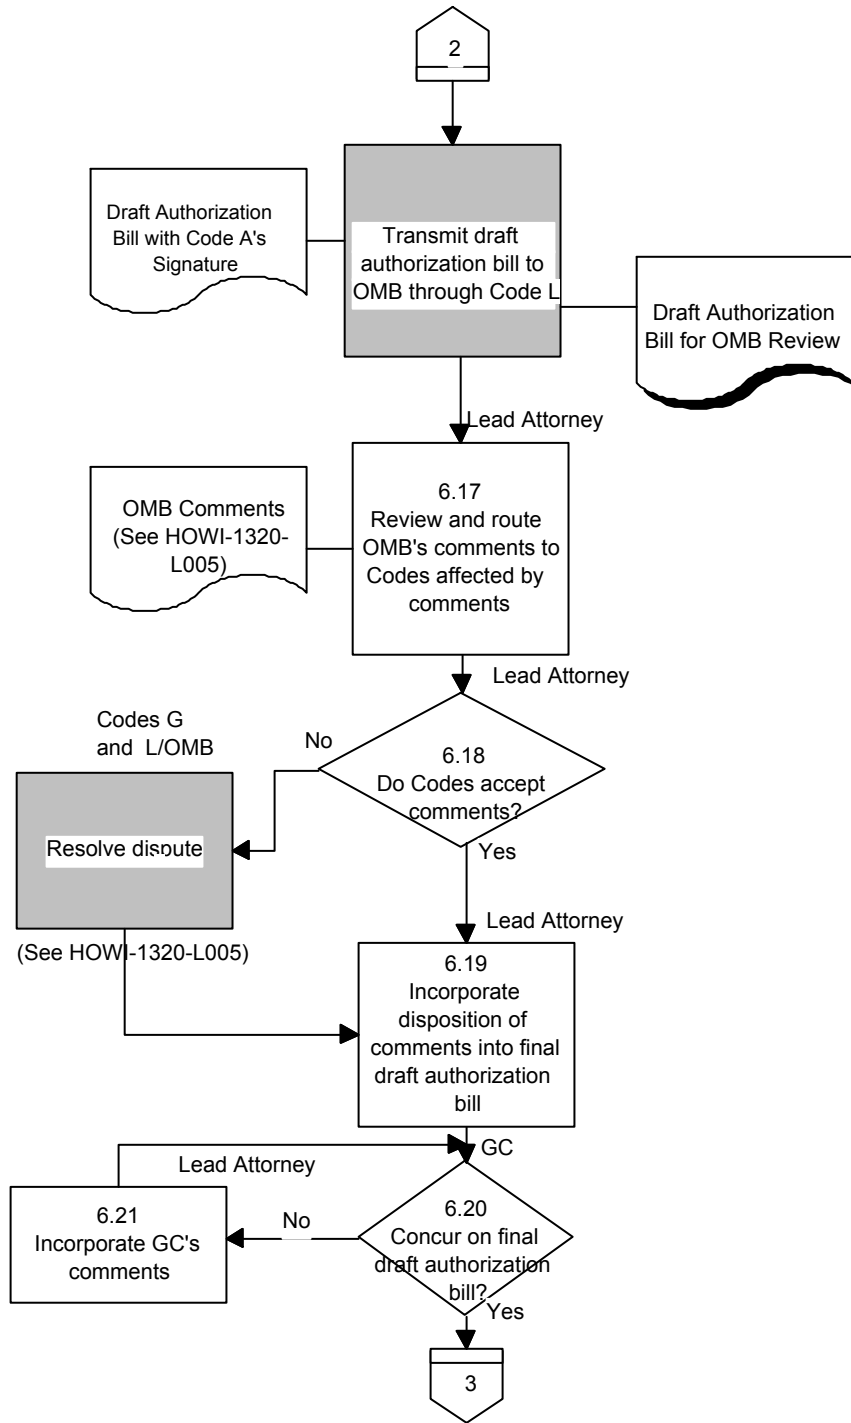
2

Draft Authorization Bill with Code A's Signature

Transmit draft authorization bill to OMB through Code L

Draft Authorization Bill for OMB Review

Lead Attorney

OMB Comments (See HOWI-1320-L005)

6.17
Review and route OMB's comments to Codes affected by comments

Lead Attorney

Codes G and L/OMB

No

6.18
Do Codes accept comments?

Resolve dispute

Yes

Lead Attorney

(See HOWI-1320-L005)

6.19
Incorporate disposition of comments into final draft authorization bill

GC

Lead Attorney

6.21
Incorporate GC's comments

No

6.20
Concur on final draft authorization bill?

Yes

3